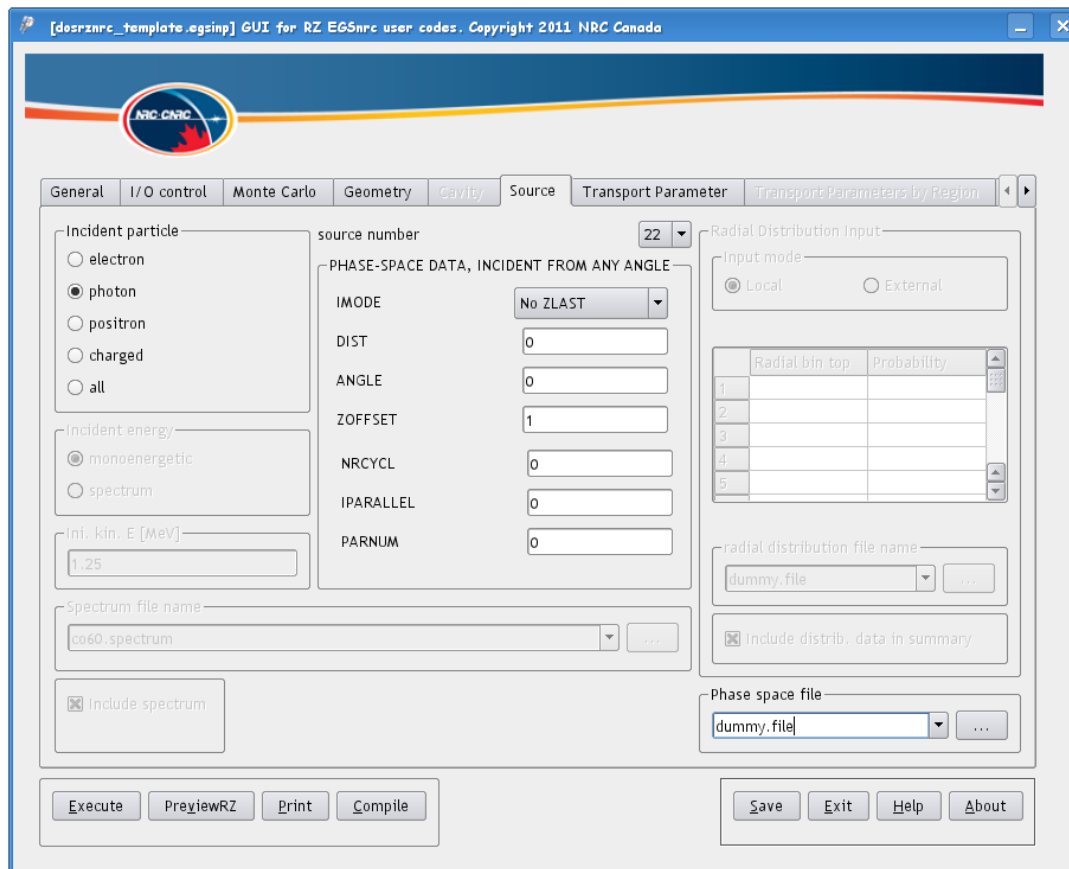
[dosrznrc_template.egsinp] GUI for RZ EGSnrc user codes. Copyright 2011 NRC Canada

NRC·CNRC

General | I/O control | Monte Carlo | Geometry | Cavity | Source | Transport Parameter | Transport Parameters by Region

Incident particle
electron
photon
positron
charged
all

Incident energy
monoenergetic
spectrum

Ini. kin. E [MeV]
1.25

source number 22

PHASE-SPACE DATA, INCIDENT FROM ANY ANGLE
IMODE No ZLAST
DIST 0
ANGLE 0
ZOFFSET 1
NRCYCL 0
IPARALLEL 0
PARNUM 0

Radial Distribution Input
Input mode
Local
External

| | Radial bin top | Probability |
|---|---|---|
| 1 | | |
| 2 | | |
| 3 | | |
| 4 | | |
| 5 | | |

radial distribution file name
dummy.file ...

Include distrib. data in summary

Spectrum file name
co60.spectrum ...

Include spectrum

Phase space file
dummy.file ...

Execute PreviewRZ Print Compile

Save Exit Help About